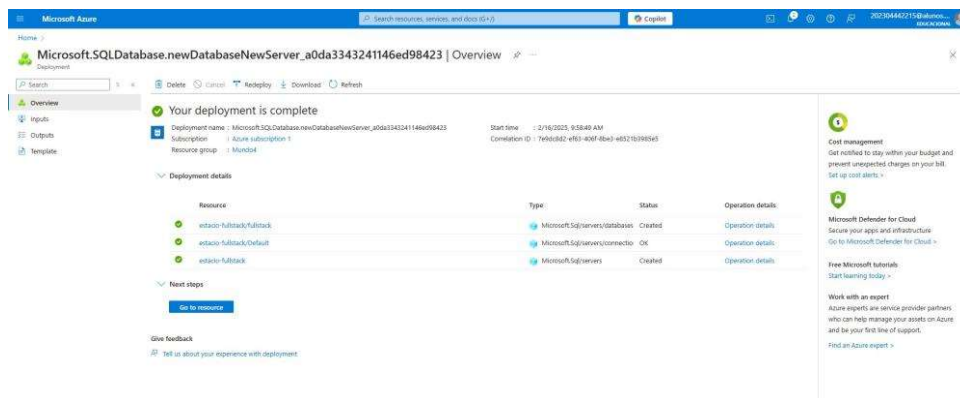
Microsoft Azure

Search resources, services, and docs (G+/)

Copilot

202304442215@alunos... EDUCACIONAL

Home >

Microsoft.SQLDatabase.newDatabaseNewServer_a0da3343241146ed98423 | Overview

Deployment

Search

Overview

Inputs

Outputs

Template

Delete Cancel Redeploy Download Refresh

Your deployment is complete

Deployment name : Microsoft.SQLDatabase.newDatabaseNewServer_a0da3343241146ed98423
Subscription : Azure subscription 1
Resource group : Mundo4

Start time : 2/16/2025, 9:58:49 AM
Correlation ID : 7e9dc8d2-ef63-406f-8be3-e8521b3985e5

Deployment details

| Resource | Type | Status | Operation details |
|---|---|---|---|
| estacio-fullstack/fullstack | Microsoft.Sql/servers/databases | Created | Operation details |
| estacio-fullstack/Default | Microsoft.Sql/servers/connectio | OK | Operation details |
| estacio-fullstack | Microsoft.Sql/servers | Created | Operation details |

Next steps

Go to resource

Give feedback

Tell us about your experience with deployment

Cost management
Get notified to stay within your budget and prevent unexpected charges on your bill.
Set up cost alerts >

Microsoft Defender for Cloud
Secure your apps and infrastructure
Go to Microsoft Defender for Cloud >

Free Microsoft tutorials
Start learning today >

Work with an expert
Azure experts are service provider partners who can help manage your assets on Azure and be your first line of support.
Find an Azure expert >